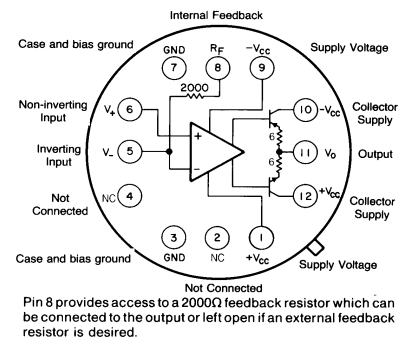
Internal Feedback

Case and bias ground

GND
7

$R_F$
8

$-V_{CC}$
9

Supply Voltage

2000

Non-inverting Input

$V_+$
6

+

10 $-V_{CC}$

Collector Supply

6

6

Inverting Input

$V_-$
5

−

11 $V_o$

Output

Not Connected

NC
4

12 $+V_{CC}$

Collector Supply

3
GND

2
NC

1
$+V_{CC}$

Case and bias ground

Not Connected

Supply Voltage

Pin 8 provides access to a 2000Ω feedback resistor which can be connected to the output or left open if an external feedback resistor is desired.